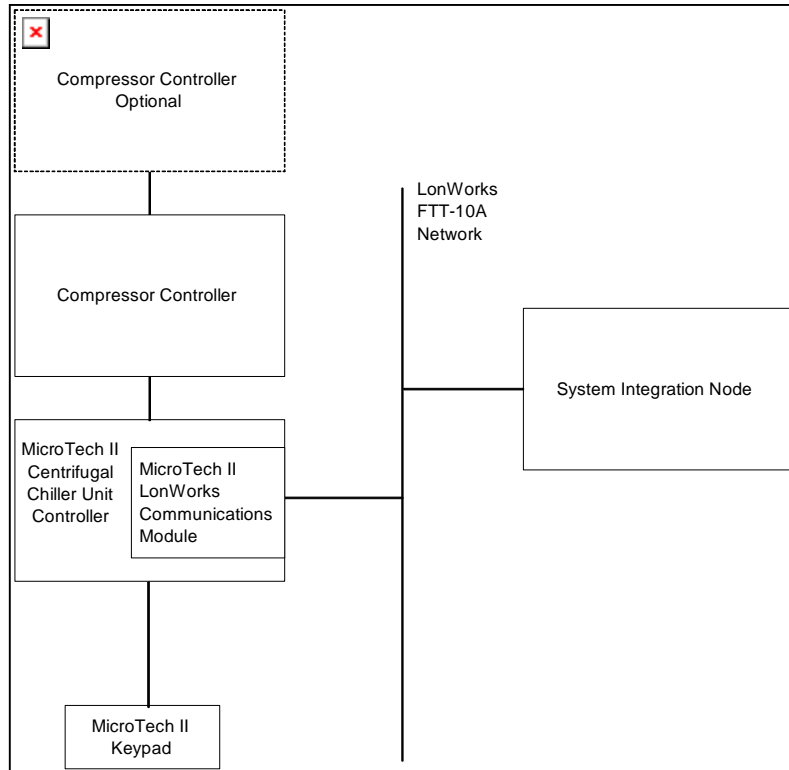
Compressor Controller Optional

LonWorks FTT-10A Network

Compressor Controller

System Integration Node

MicroTech II Centrifugal Chiller Unit Controller

MicroTech II LonWorks Communications Module

MicroTech II Keypad